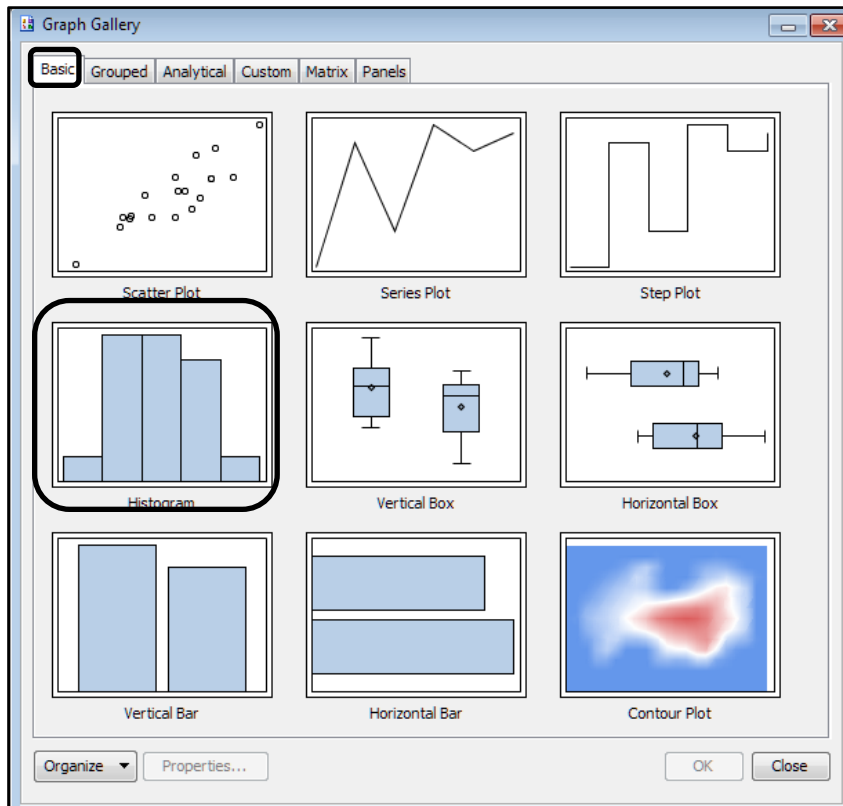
Graph Gallery

Basic | Grouped | Analytical | Custom | Matrix | Panels

Scatter Plot

Series Plot

Step Plot

Histogram

Vertical Box

Horizontal Box

Vertical Bar

Horizontal Bar

Contour Plot

Organize ▼ | Properties...

OK | Close